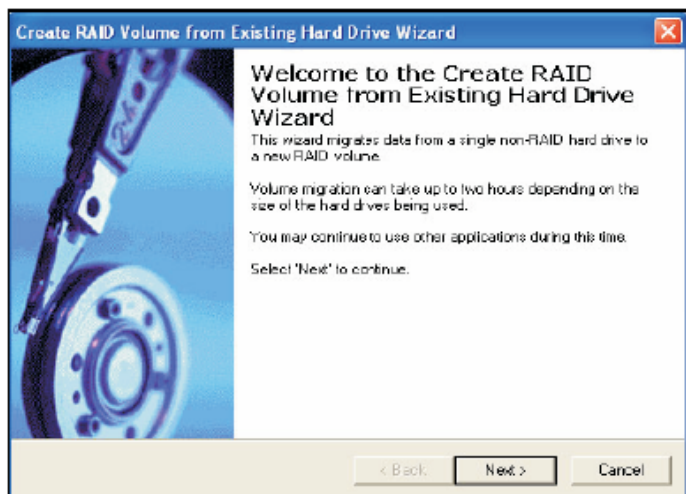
Create RAID Volume from Existing Hard Drive Wizard

Welcome to the Create RAID Volume from Existing Hard Drive Wizard

This wizard migrates data from a single non-RAID hard drive to a new RAID volume.

Volume migration can take up to two hours depending on the size of the hard drives being used.

You may continue to use other applications during this time.

Select 'Next' to continue.

< Back
Next >
Cancel